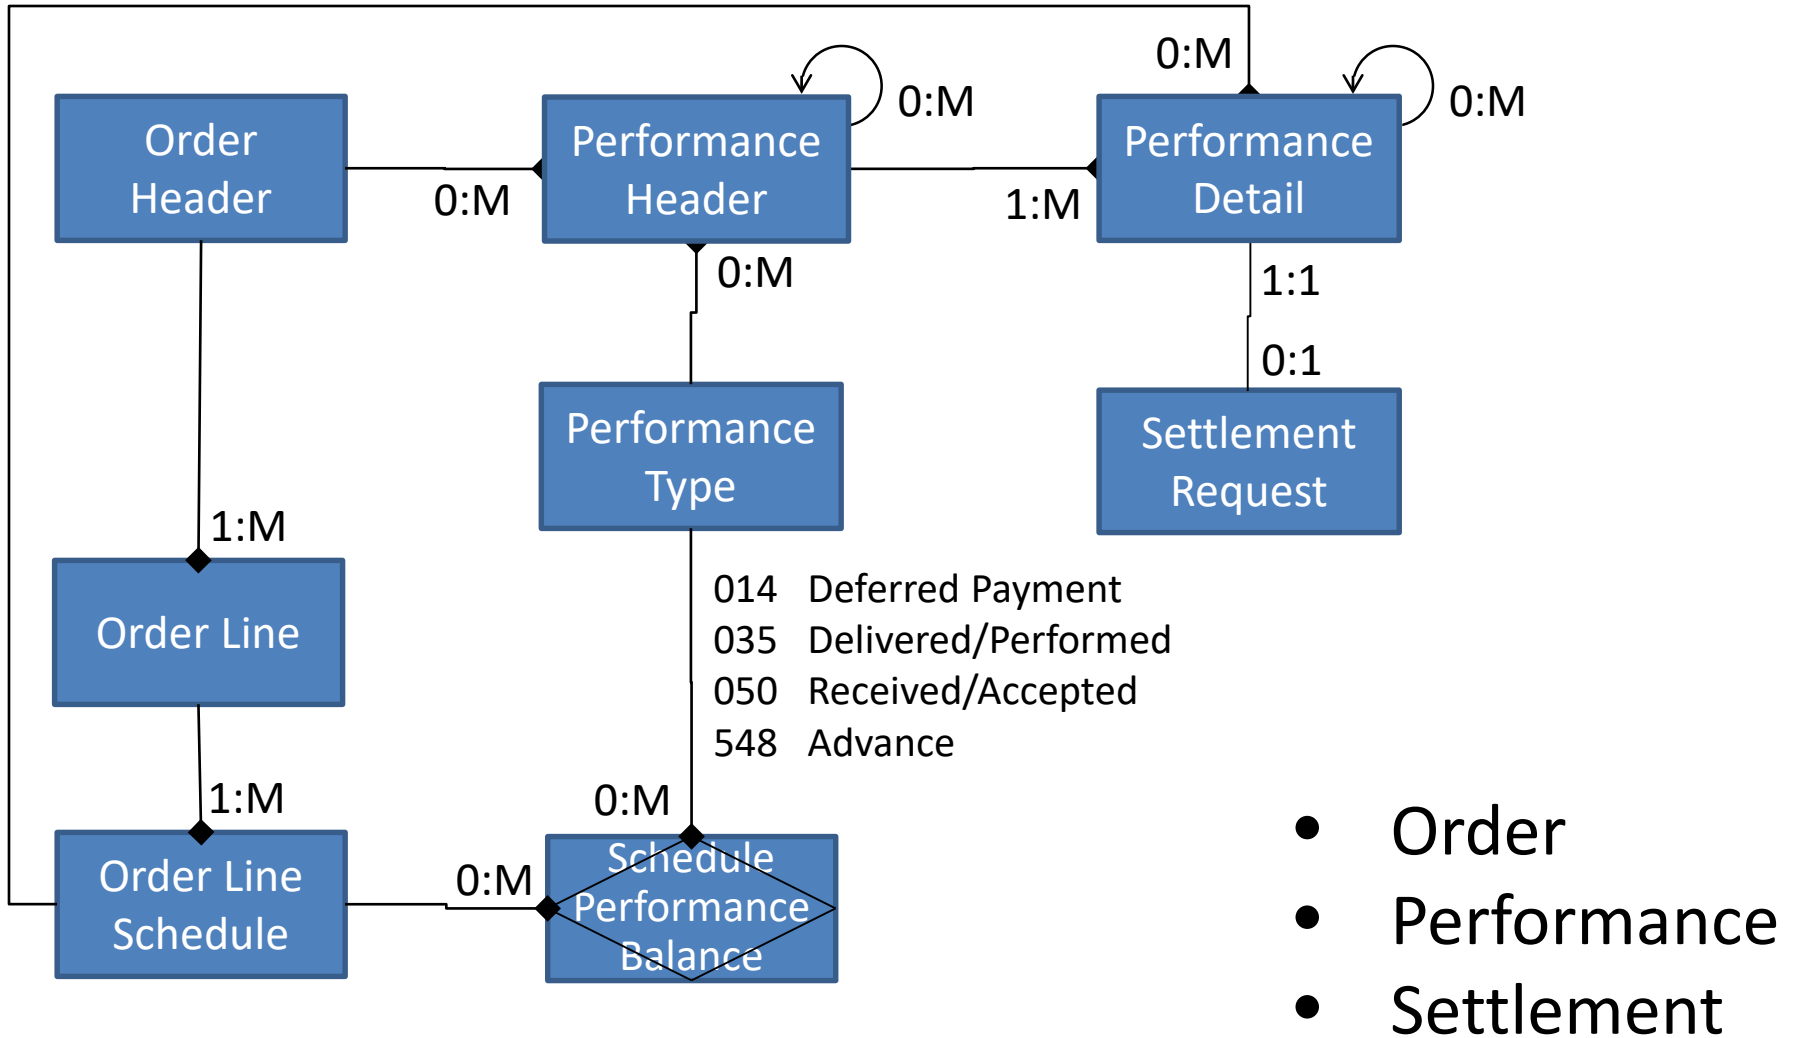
0:M

Order Header

0:M

Performance Header

0:M

1:M

Performance Detail

0:M

0:M

1:1

0:1

Performance Type

Settlement Request

1:M

Order Line

014 Deferred Payment
035 Delivered/Performed
050 Received/Accepted
548 Advance

1:M

0:M

Order Line Schedule

0:M

Schedule Performance Balance

- Order
- Performance
- Settlement